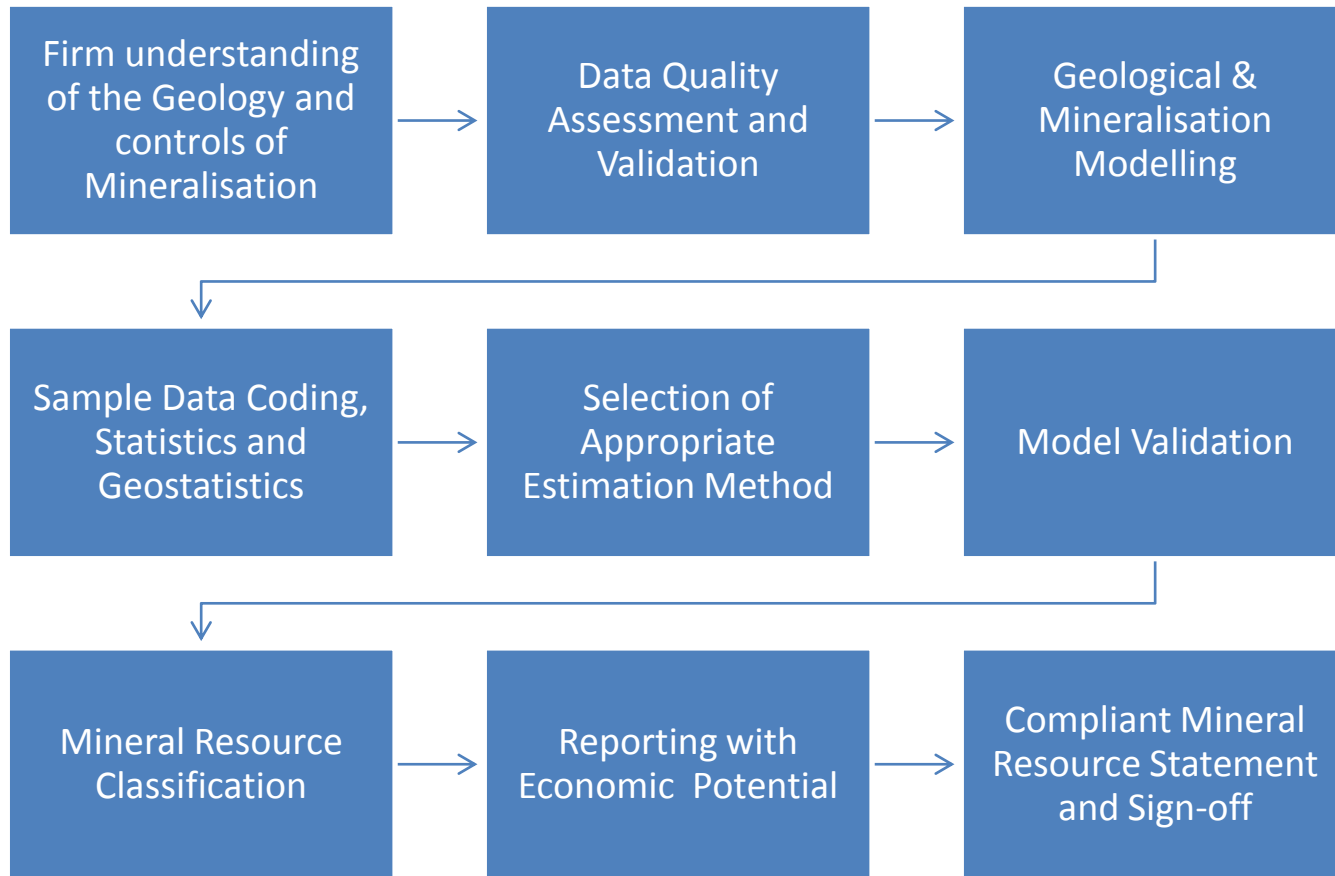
Firm understanding of the Geology and controls of Mineralisation

Data Quality Assessment and Validation

Geological & Mineralisation Modelling

Sample Data Coding, Statistics and Geostatistics

Selection of Appropriate Estimation Method

Model Validation

Mineral Resource Classification

Reporting with Economic Potential

Compliant Mineral Resource Statement and Sign-off